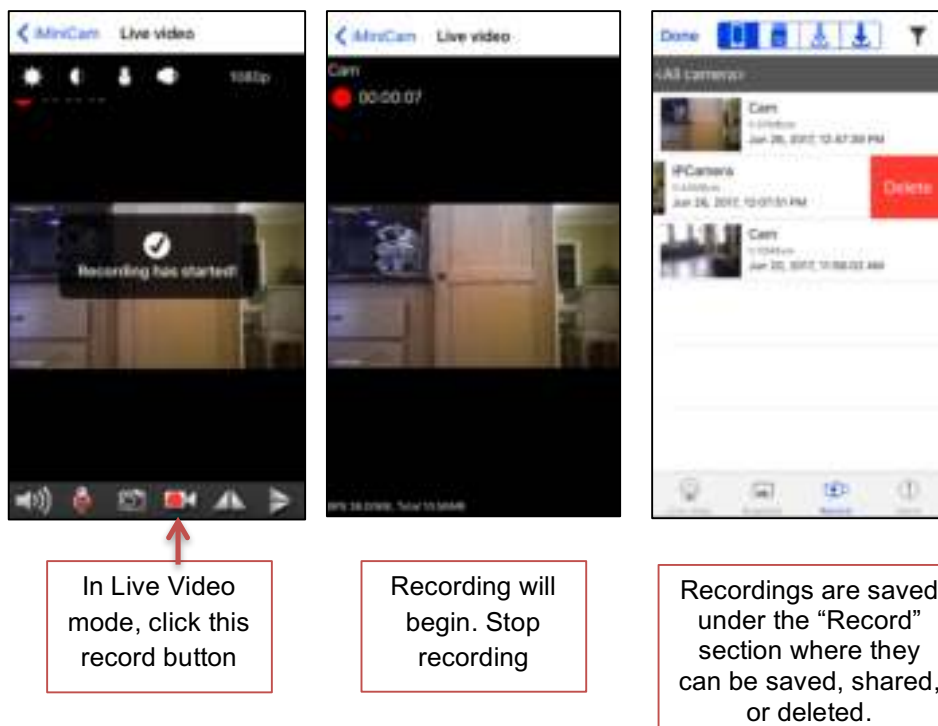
< iMiniCam Live video

1080p

Recording has started!

In Live Video mode, click this record button

< iMiniCam Live video

Cam

00:00:07

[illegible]

Recording will begin. Stop recording

Done

<All cameras>

Cam

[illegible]

Jun 26, 2017, 12:47:38 PM

IPCamera

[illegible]

Jun 26, 2017, 12:07:51 PM

Delete

Cam

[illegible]

Jun 20, 2017, 11:58:02 AM

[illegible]

Recordings are saved under the “Record” section where they can be saved, shared, or deleted.